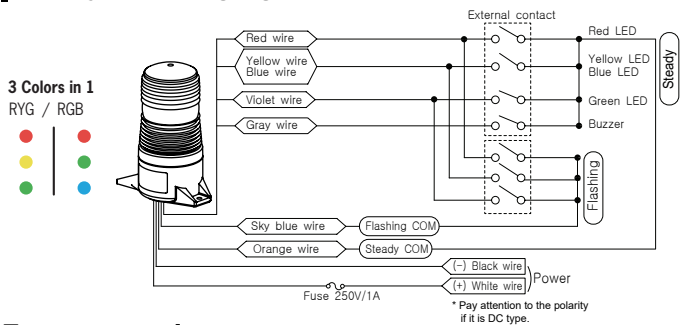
3 Colors in 1
RYG / RGB

External contact

Red wire
Yellow wire
Blue wire
Violet wire
Gray wire

Red LED
Yellow LED
Blue LED
Green LED
Buzzer

Steady

Flashing

Sky blue wire
Flashing COM
Orange wire
Steady COM

(−) Black wire
(+) White wire
Power

Fuse 250V/1A

* Pay attention to the polarity if it is DC type.